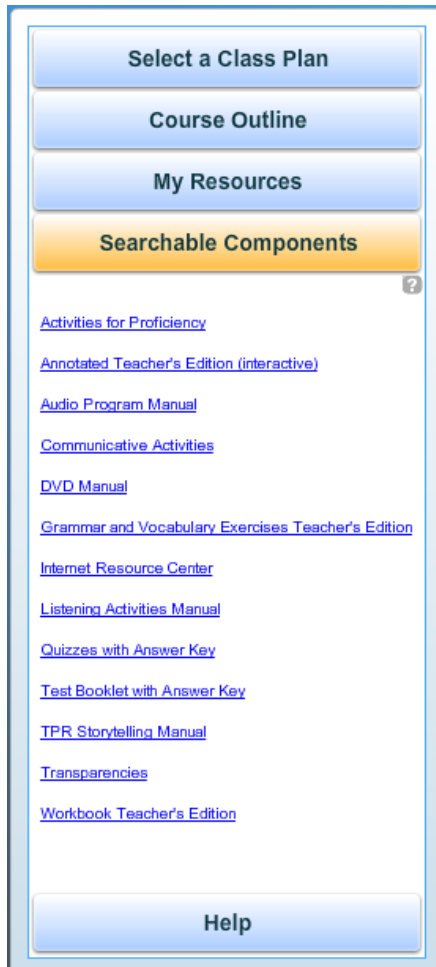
Select a Class Plan

Course Outline

My Resources

Searchable Components

?

Activities for Proficiency

Annotated Teacher's Edition (interactive)

Audio Program Manual

Communicative Activities

DVD Manual

Grammar and Vocabulary Exercises Teacher's Edition

Internet Resource Center

Listening Activities Manual

Quizzes with Answer Key

Test Booklet with Answer Key

TPR Storytelling Manual

Transparencies

Workbook Teacher's Edition

Help